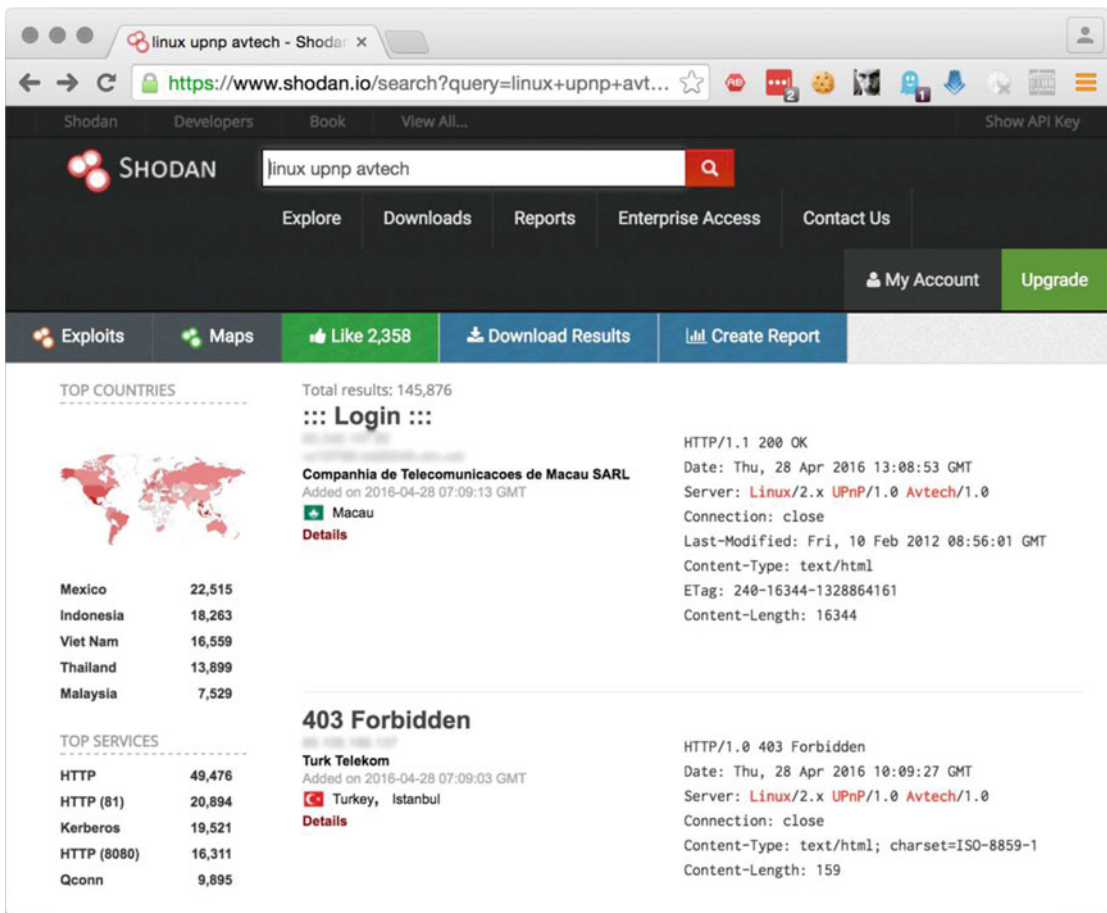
linux upnp avtech - Shodan ×

https://www.shodan.io/search?query=linux+upnp+avt...

Shodan Developers Book View All... Show API Key

SHODAN

linux upnp avtech

Explore Downloads Reports Enterprise Access Contact Us

My Account Upgrade

Exploits Maps Like 2,358 Download Results Create Report

TOP COUNTRIES

| Mexico | 22,515 |
|---|---|
| Indonesia | 18,263 |
| Viet Nam | 16,559 |
| Thailand | 13,899 |
| Malaysia | 7,529 |

TOP SERVICES

| HTTP | 49,476 |
|---|---|
| HTTP (81) | 20,894 |
| Kerberos | 19,521 |
| HTTP (8080) | 16,311 |
| Qconn | 9,895 |

Total results: 145,876

::: Login :::
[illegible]
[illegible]
Companhia de Telecomunicacoes de Macau SARL
Added on 2016-04-28 07:09:13 GMT
Macau
Details

HTTP/1.1 200 OK
Date: Thu, 28 Apr 2016 13:08:53 GMT
Server: Linux/2.x UPnP/1.0 Avtech/1.0
Connection: close
Last-Modified: Fri, 10 Feb 2012 08:56:01 GMT
Content-Type: text/html
ETag: 240-16344-1328864161
Content-Length: 16344

403 Forbidden
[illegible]
Turk Telekom
Added on 2016-04-28 07:09:03 GMT
Turkey, Istanbul
Details

HTTP/1.0 403 Forbidden
Date: Thu, 28 Apr 2016 10:09:27 GMT
Server: Linux/2.x UPnP/1.0 Avtech/1.0
Connection: close
Content-Type: text/html; charset=ISO-8859-1
Content-Length: 159